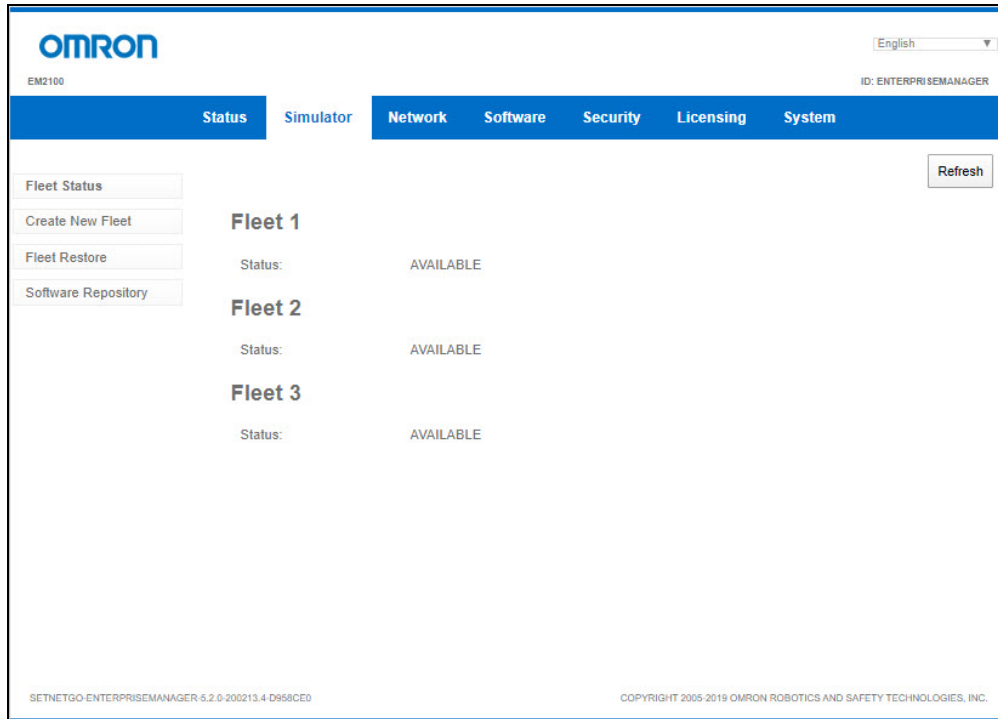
OMRON

EM2100

English ▼

ID: ENTERPRISEMANAGER

Status Simulator Network Software Security Licensing System

Refresh

Fleet Status

Create New Fleet

Fleet Restore

Software Repository

Fleet 1

Status: AVAILABLE

Fleet 2

Status: AVAILABLE

Fleet 3

Status: AVAILABLE

SETNETGO-ENTERPRISEMANAGER-5.2.0-200213.4-D958CE0

COPYRIGHT 2005-2019 OMRON ROBOTICS AND SAFETY TECHNOLOGIES, INC.